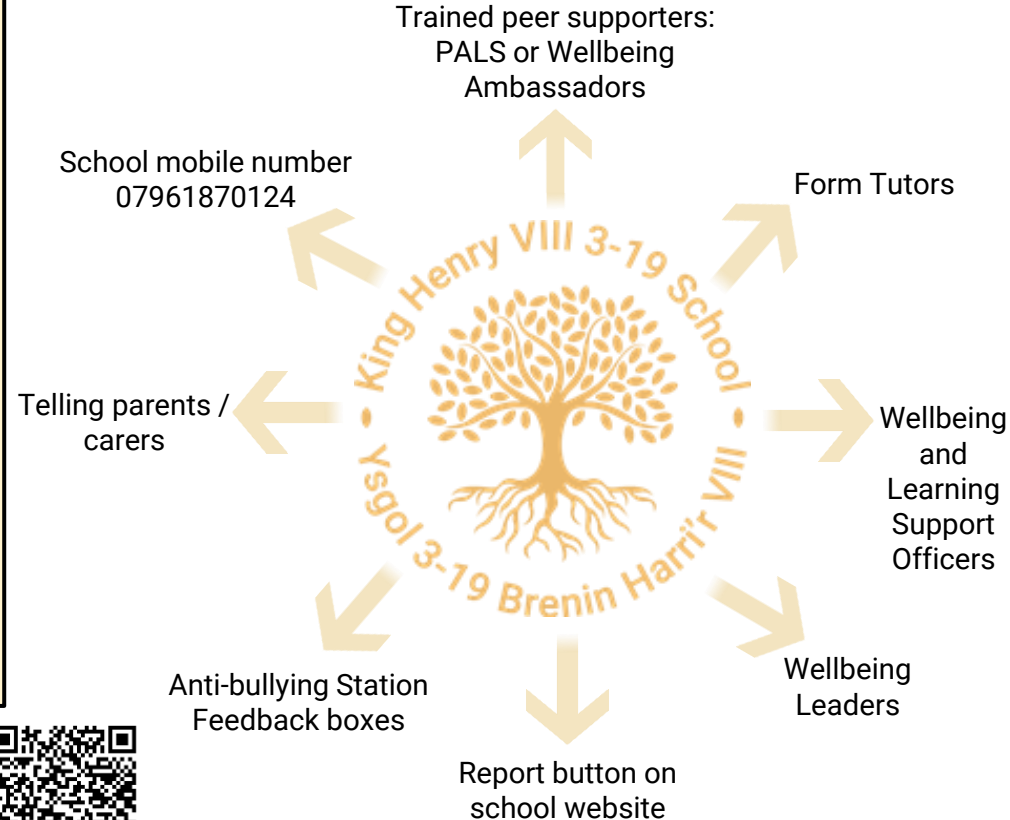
Trained peer supporters: PALS or Wellbeing Ambassadors

School mobile number 07961870124

Form Tutors

King Henry VIII 3-19 School

Ysgol 3-19 Brenin Harri'r VIII

Telling parents / carers

Wellbeing and Learning Support Officers

Anti-bullying Station Feedback boxes

Wellbeing Leaders

Report button on school website